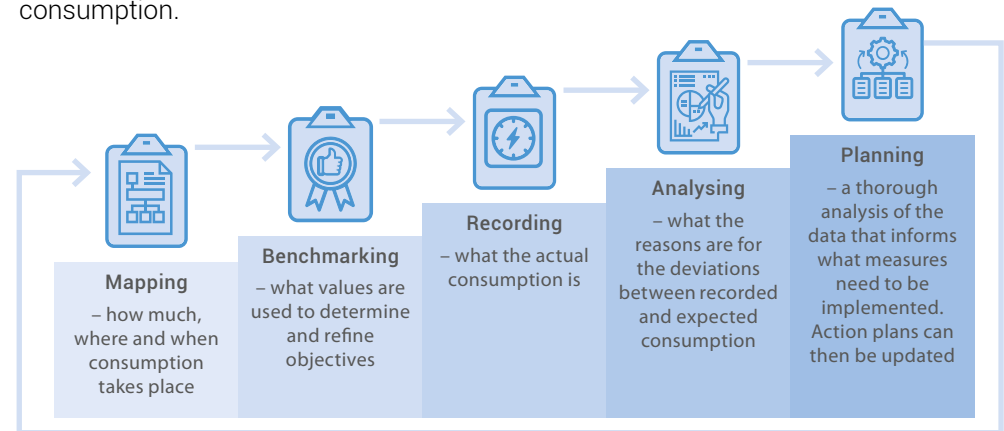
consumption.

Mapping
– how much, where and when consumption takes place

Benchmarking
– what values are used to determine and refine objectives

Recording
– what the actual consumption is

Analysing
– what the reasons are for the deviations between recorded and expected consumption

Planning
– a thorough analysis of the data that informs what measures need to be implemented. Action plans can then be updated